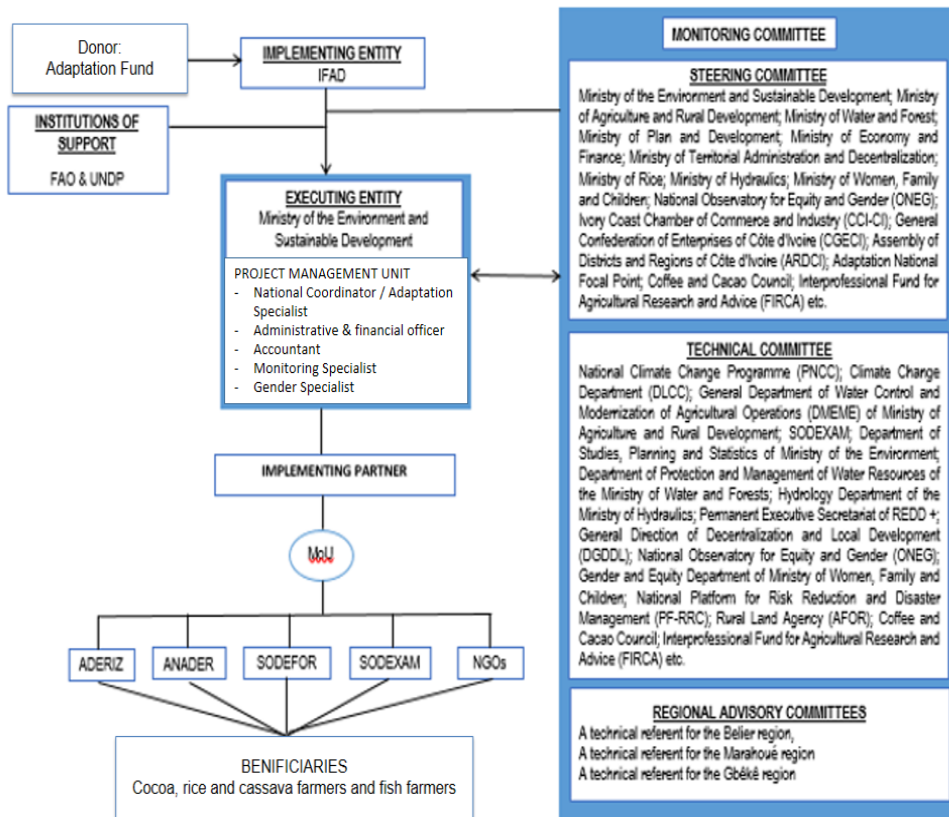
Donor:
Adaptation Fund

IMPLEMENTING ENTITY
IFAD

INSTITUTIONS OF SUPPORT

FAO & UNDP

EXECUTING ENTITY
Ministry of the Environment and Sustainable Development

PROJECT MANAGEMENT UNIT
- National Coordinator / Adaptation Specialist
- Administrative & financial officer
- Accountant
- Monitoring Specialist
- Gender Specialist

IMPLEMENTING PARTNER

MoU

ADERIZ

ANADER

SODEFOR

SODEXAM

NGOs

BENIFICIARIES
Cocoa, rice and cassava farmers and fish farmers

MONITORING COMMITTEE

STEERING COMMITTEE
Ministry of the Environment and Sustainable Development; Ministry of Agriculture and Rural Development; Ministry of Water and Forest; Ministry of Plan and Development; Ministry of Economy and Finance; Ministry of Territorial Administration and Decentralization; Ministry of Rice; Ministry of Hydraulics; Ministry of Women, Family and Children; National Observatory for Equity and Gender (ONEG); Ivory Coast Chamber of Commerce and Industry (CCI-CI); General Confederation of Enterprises of Côte d'Ivoire (CGECI); Assembly of Districts and Regions of Côte d'Ivoire (ARDCI); Adaptation National Focal Point; Coffee and Cacao Council; Interprofessional Fund for Agricultural Research and Advice (FIRCA) etc.

TECHNICAL COMMITTEE
National Climate Change Programme (PNCC); Climate Change Department (DLCC); General Department of Water Control and Modernization of Agricultural Operations (DMEME) of Ministry of Agriculture and Rural Development; SODEXAM; Department of Studies, Planning and Statistics of Ministry of the Environment; Department of Protection and Management of Water Resources of the Ministry of Water and Forests; Hydrology Department of the Ministry of Hydraulics; Permanent Executive Secretariat of REDD +; General Direction of Decentralization and Local Development (DGDDL); National Observatory for Equity and Gender (ONEG); Gender and Equity Department of Ministry of Women, Family and Children; National Platform for Risk Reduction and Disaster Management (PF-RRC); Rural Land Agency (AFOR); Coffee and Cacao Council; Interprofessional Fund for Agricultural Research and Advice (FIRCA) etc.

REGIONAL ADVISORY COMMITTEES
A technical referent for the Belier region,
A technical referent for the Marahoué region
A technical referent for the Gbêkê region